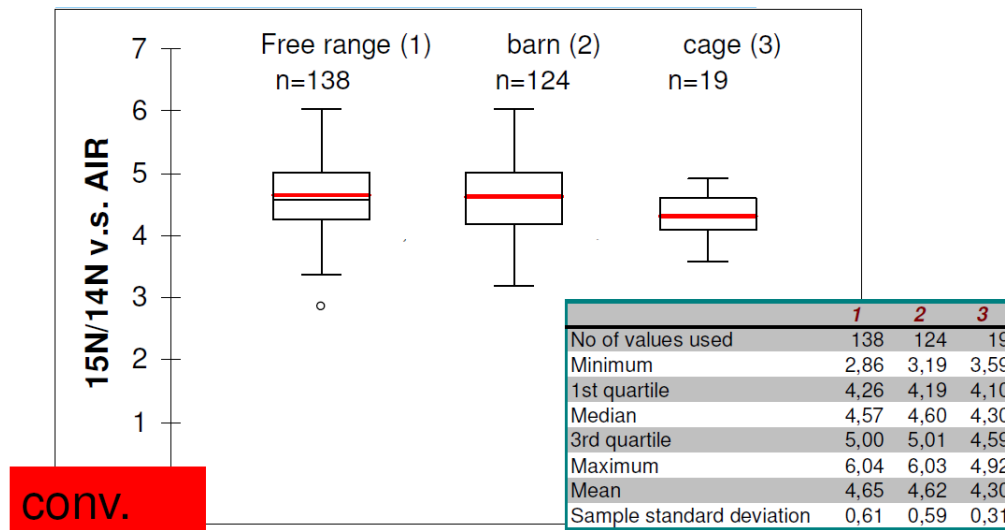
15N/14N v.s. AIR

7
6
5
4
3
2
1

Free range (1)
n=138

barn (2)
n=124

cage (3)
n=19

| | 1 | 2 | 3 |
|---|---|---|---|
| No of values used | 138 | 124 | 19 |
| Minimum | 2,86 | 3,19 | 3,59 |
| 1st quartile | 4,26 | 4,19 | 4,10 |
| Median | 4,57 | 4,60 | 4,30 |
| 3rd quartile | 5,00 | 5,01 | 4,59 |
| Maximum | 6,04 | 6,03 | 4,92 |
| Mean | 4,65 | 4,62 | 4,30 |
| Sample standard deviation | 0,61 | 0,59 | 0,31 |

conv.